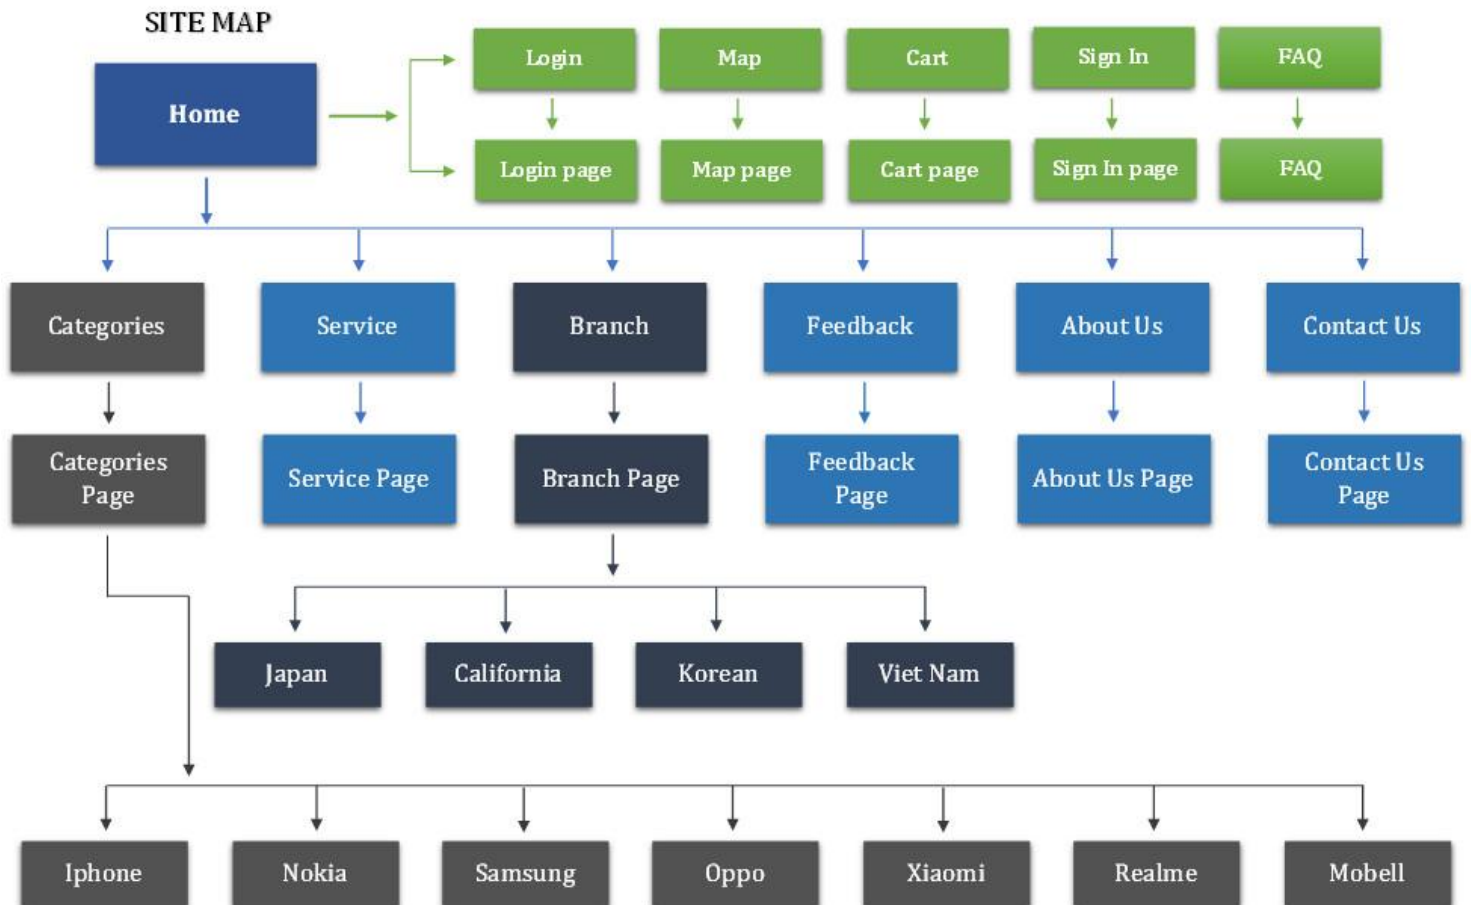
SITE MAP

Home

Login
Login page

Map
Map page

Cart
Cart page

Sign In
Sign In page

FAQ
FAQ

Categories
Categories Page

Service
Service Page

Branch
Branch Page

Feedback
Feedback Page

About Us
About Us Page

Contact Us
Contact Us Page

Japan
California
Korean
Viet Nam

Iphone
Nokia
Samsung
Oppo
Xiaomi
Realme
Mobell